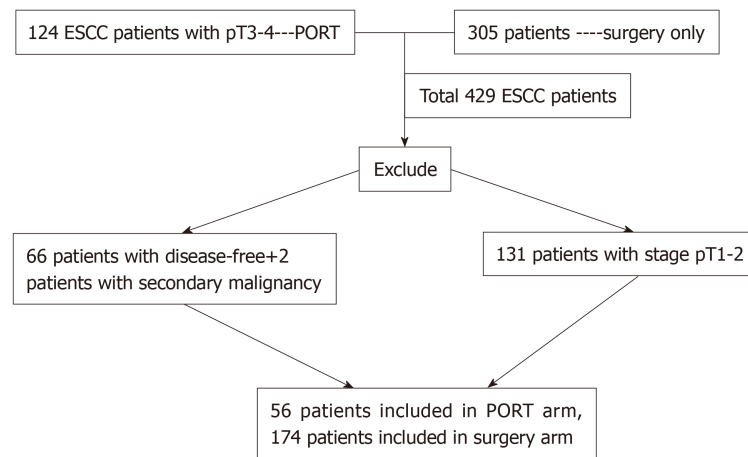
124 ESCC patients with pT3-4---PORT

305 patients ----surgery only

Total 429 ESCC patients

Exclude

66 patients with disease-free+2 patients with secondary malignancy

131 patients with stage pT1-2

56 patients included in PORT arm, 174 patients included in surgery arm